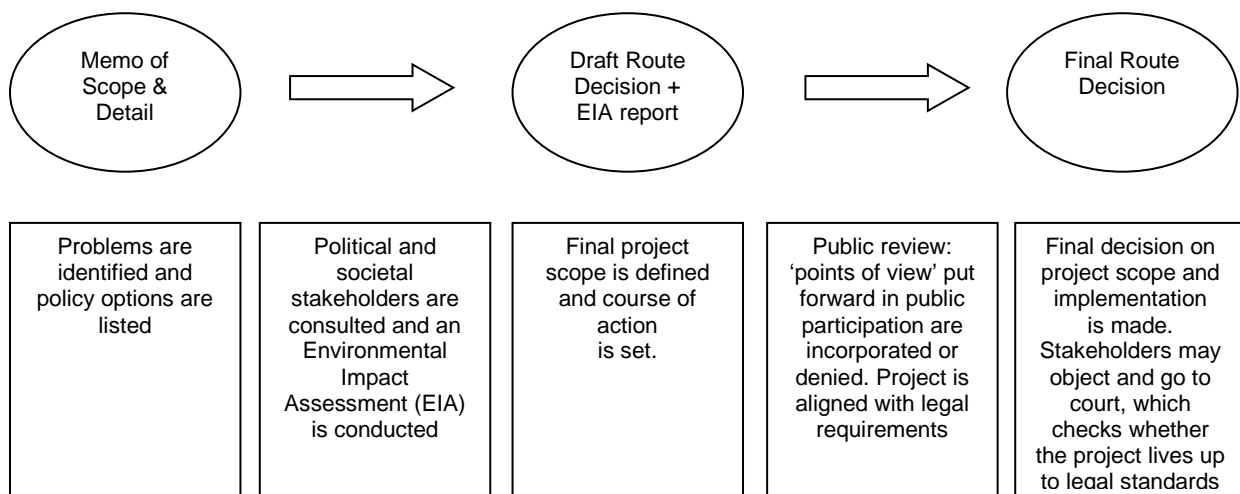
Memo of Scope & Detail

Draft Route Decision + EIA report

Final Route Decision

Problems are identified and policy options are listed

Political and societal stakeholders are consulted and an Environmental Impact Assessment (EIA) is conducted

Final project scope is defined and course of action is set.

Public review: 'points of view' put forward in public participation are incorporated or denied. Project is aligned with legal requirements

Final decision on project scope and implementation is made. Stakeholders may object and go to court, which checks whether the project lives up to legal standards